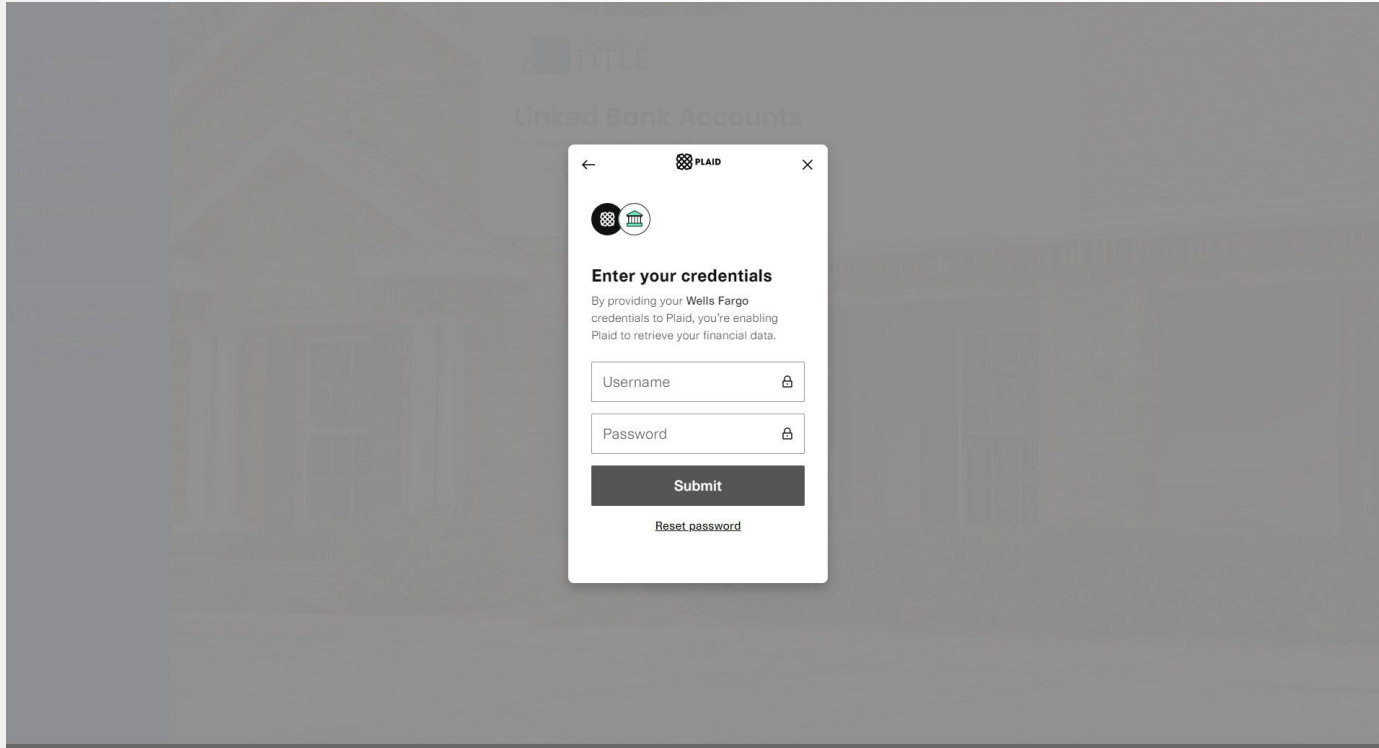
TITLE

Linked Bank Accounts

←
PLAID
×

Enter your credentials

By providing your Wells Fargo credentials to Plaid, you're enabling Plaid to retrieve your financial data.

Username

Password

Submit

Reset password